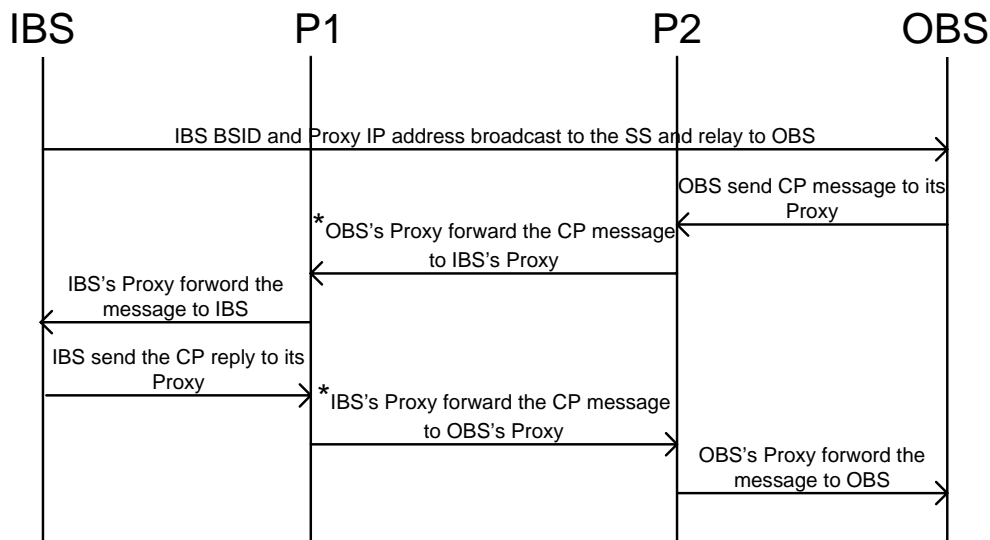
IBS P1 P2 OBS

IBS BSID and Proxy IP address broadcast to the SS and relay to OBS

OBS send CP message to its Proxy

*OBS's Proxy forward the CP message to IBS's Proxy

IBS's Proxy forword the message to IBS

IBS send the CP reply to its Proxy

*IBS's Proxy forward the CP message to OBS's Proxy

OBS's Proxy forword the message to OBS